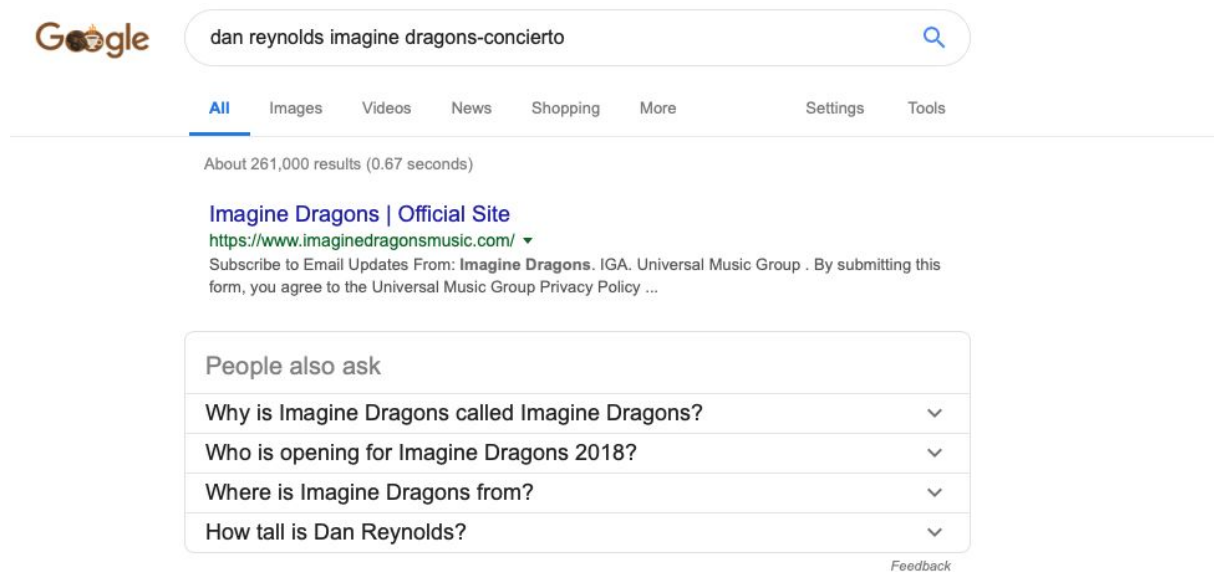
Google

dan reynolds imagine dragons-concierto

All Images Videos News Shopping More Settings Tools

About 261,000 results (0.67 seconds)

Imagine Dragons | Official Site
https://www.imaginedragonsmusic.com/ ▾
Subscribe to Email Updates From: **Imagine Dragons**. IGA. Universal Music Group . By submitting this form, you agree to the Universal Music Group Privacy Policy ...

People also ask

Why is Imagine Dragons called Imagine Dragons?

Who is opening for Imagine Dragons 2018?

Where is Imagine Dragons from?

How tall is Dan Reynolds?

Feedback